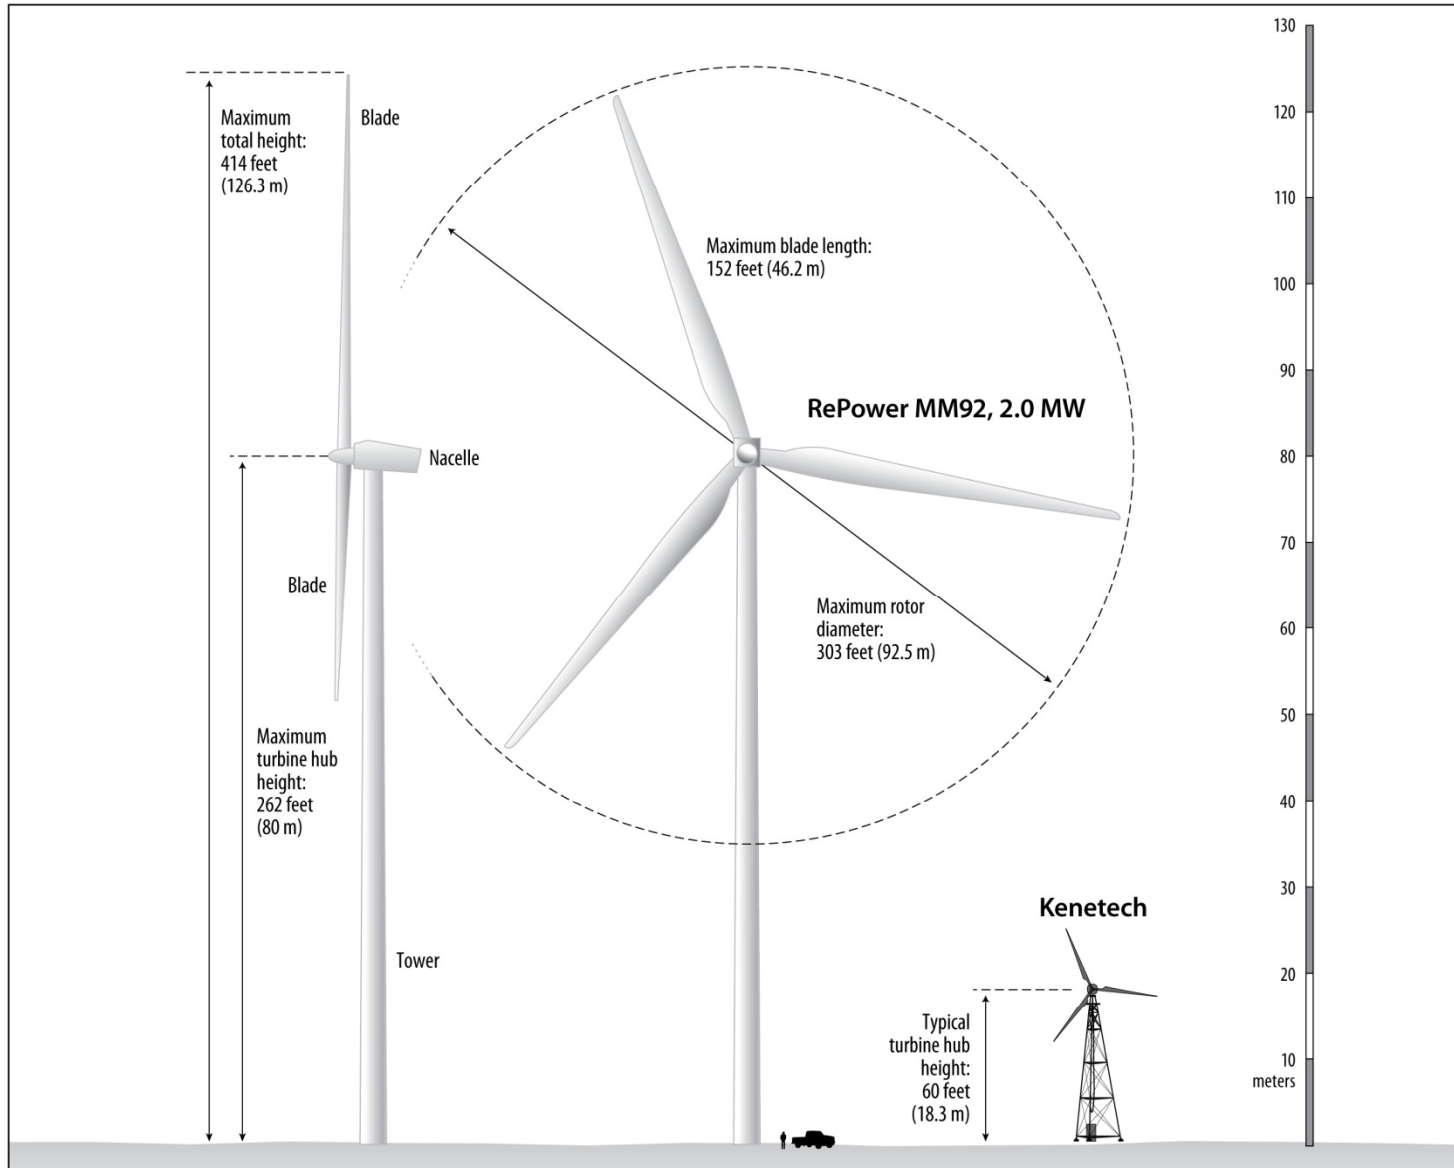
Maximum total height: 414 feet (126.3 m)

Blade

Nacelle

Blade

Maximum turbine hub height: 262 feet (80 m)

Tower

Maximum blade length: 152 feet (46.2 m)

RePower MM92, 2.0 MW

Maximum rotor diameter: 303 feet (92.5 m)

Kenetech

Typical turbine hub height: 60 feet (18.3 m)

130
120
110
100
90
80
70
60
50
40
30
20
10
meters